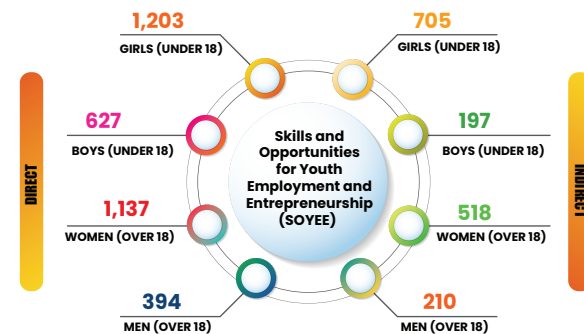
1,203
GIRLS (UNDER 18)

705
GIRLS (UNDER 18)

DIRECT

627
BOYS (UNDER 18)

Skills and Opportunities for Youth Employment and Entrepreneurship (SOYEE)

197
BOYS (UNDER 18)

INDIRECT

1,137
WOMEN (OVER 18)

518
WOMEN (OVER 18)

394
MEN (OVER 18)

210
MEN (OVER 18)